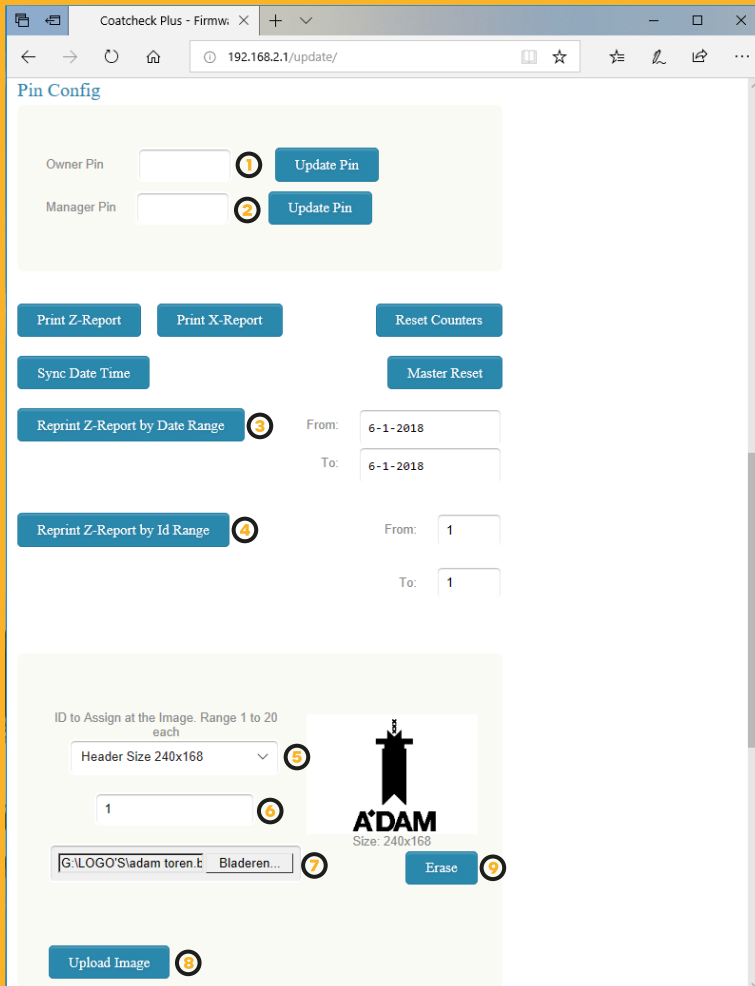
Coatcheck Plus - Firmwa

192.168.2.1/update/

Pin Config

Owner Pin 1 Update Pin

Manager Pin 2 Update Pin

Print Z-Report

Print X-Report

Reset Counters

Sync Date Time

Master Reset

Reprint Z-Report by Date Range 3

From: 6-1-2018

To: 6-1-2018

Reprint Z-Report by Id Range 4

From: 1

To: 1

ID to Assign at the Image. Range 1 to 20 each

Header Size 240x168 5

1 6

A'DAM

Size: 240x168

G:\LOGO'S\adam toren.b Bladeren... 7

Erase 9

Upload Image 8